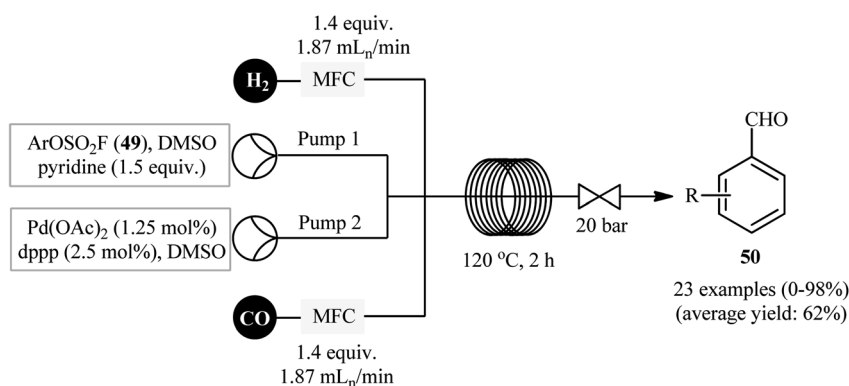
1.4 equiv.
1.87 mL$_n$/min

$H_2$

MFC

$ArOSO_2F$ (**49**), DMSO
pyridine (1.5 equiv.)

Pump 1

$Pd(OAc)_2$ (1.25 mol%)
dppp (2.5 mol%), DMSO

Pump 2

120 °C, 2 h

20 bar

CHO

R

**50**

23 examples (0-98%)
(average yield: 62%)

CO

MFC

1.4 equiv.
1.87 mL$_n$/min